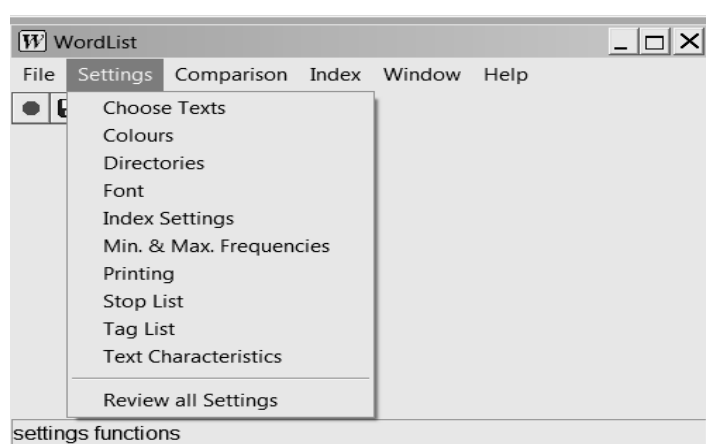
W WordList

File Settings Comparison Index Window Help

Choose Texts
Colours
Directories
Font
Index Settings
Min. & Max. Frequencies
Printing
Stop List
Tag List
Text Characteristics

Review all Settings

settings functions